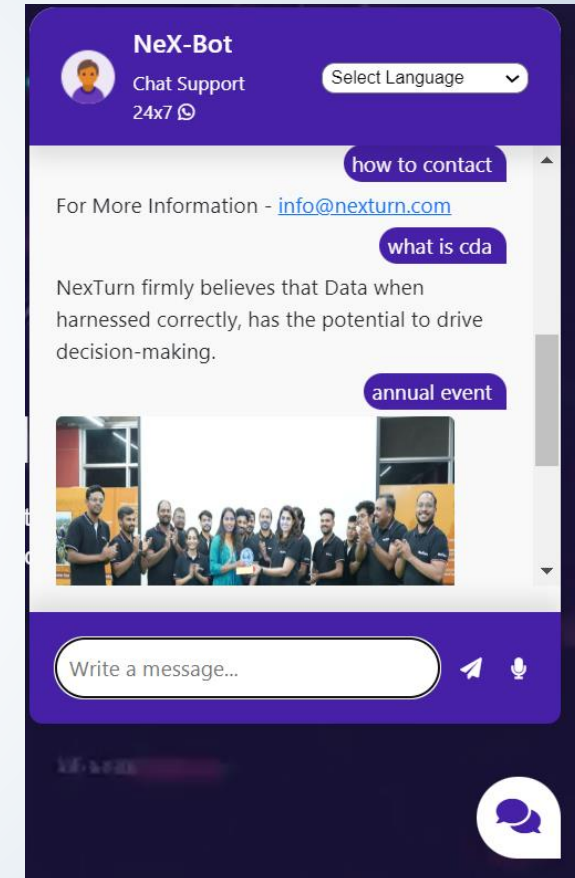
NeX-Bot

Chat Support

24x7

Select Language

how to contact

For More Information - info@nexturn.com

what is cda

NexTurn firmly believes that Data when harnessed correctly, has the potential to drive decision-making.

annual event

Write a message...